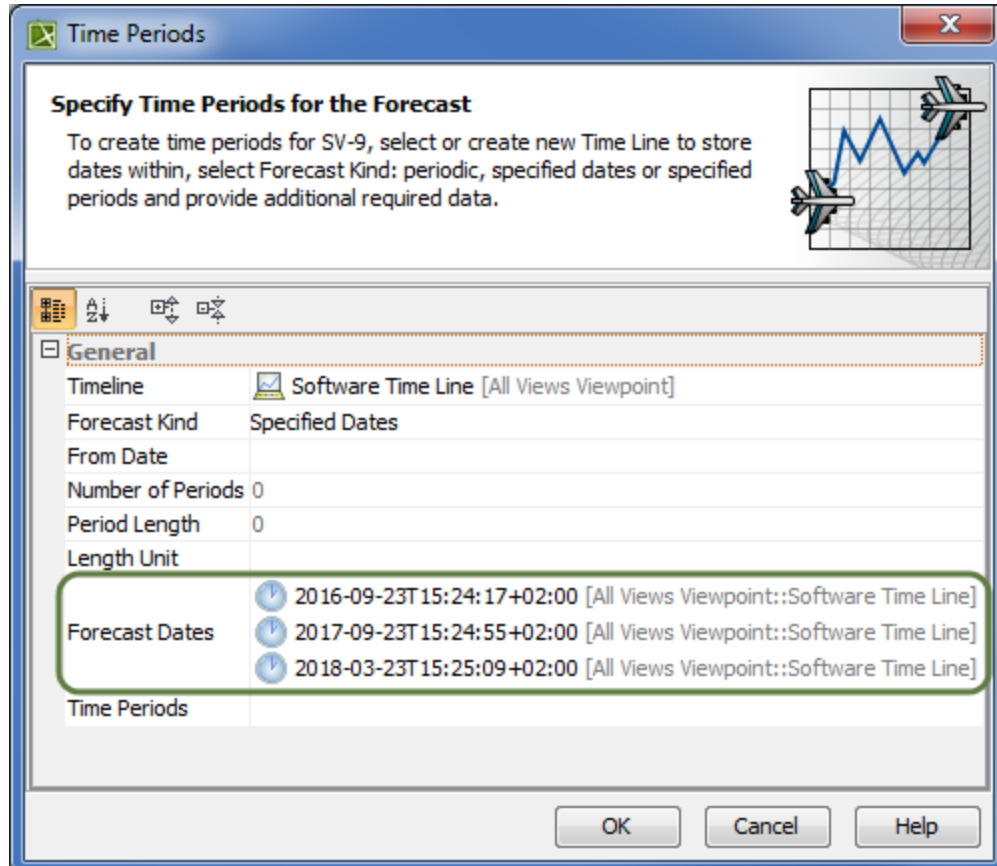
Time Periods

Specify Time Periods for the Forecast

To create time periods for SV-9, select or create new Time Line to store dates within, select Forecast Kind: periodic, specified dates or specified periods and provide additional required data.

General

| | |
|---|---|
| Timeline | Software Time Line [All Views Viewpoint] |
| Forecast Kind | Specified Dates |
| From Date | |
| Number of Periods | 0 |
| Period Length | 0 |
| Length Unit | |
| Forecast Dates | 2016-09-23T15:24:17+02:00 [All Views Viewpoint::Software Time Line] 2017-09-23T15:24:55+02:00 [All Views Viewpoint::Software Time Line] 2018-03-23T15:25:09+02:00 [All Views Viewpoint::Software Time Line] |
| Time Periods | |

OK Cancel Help